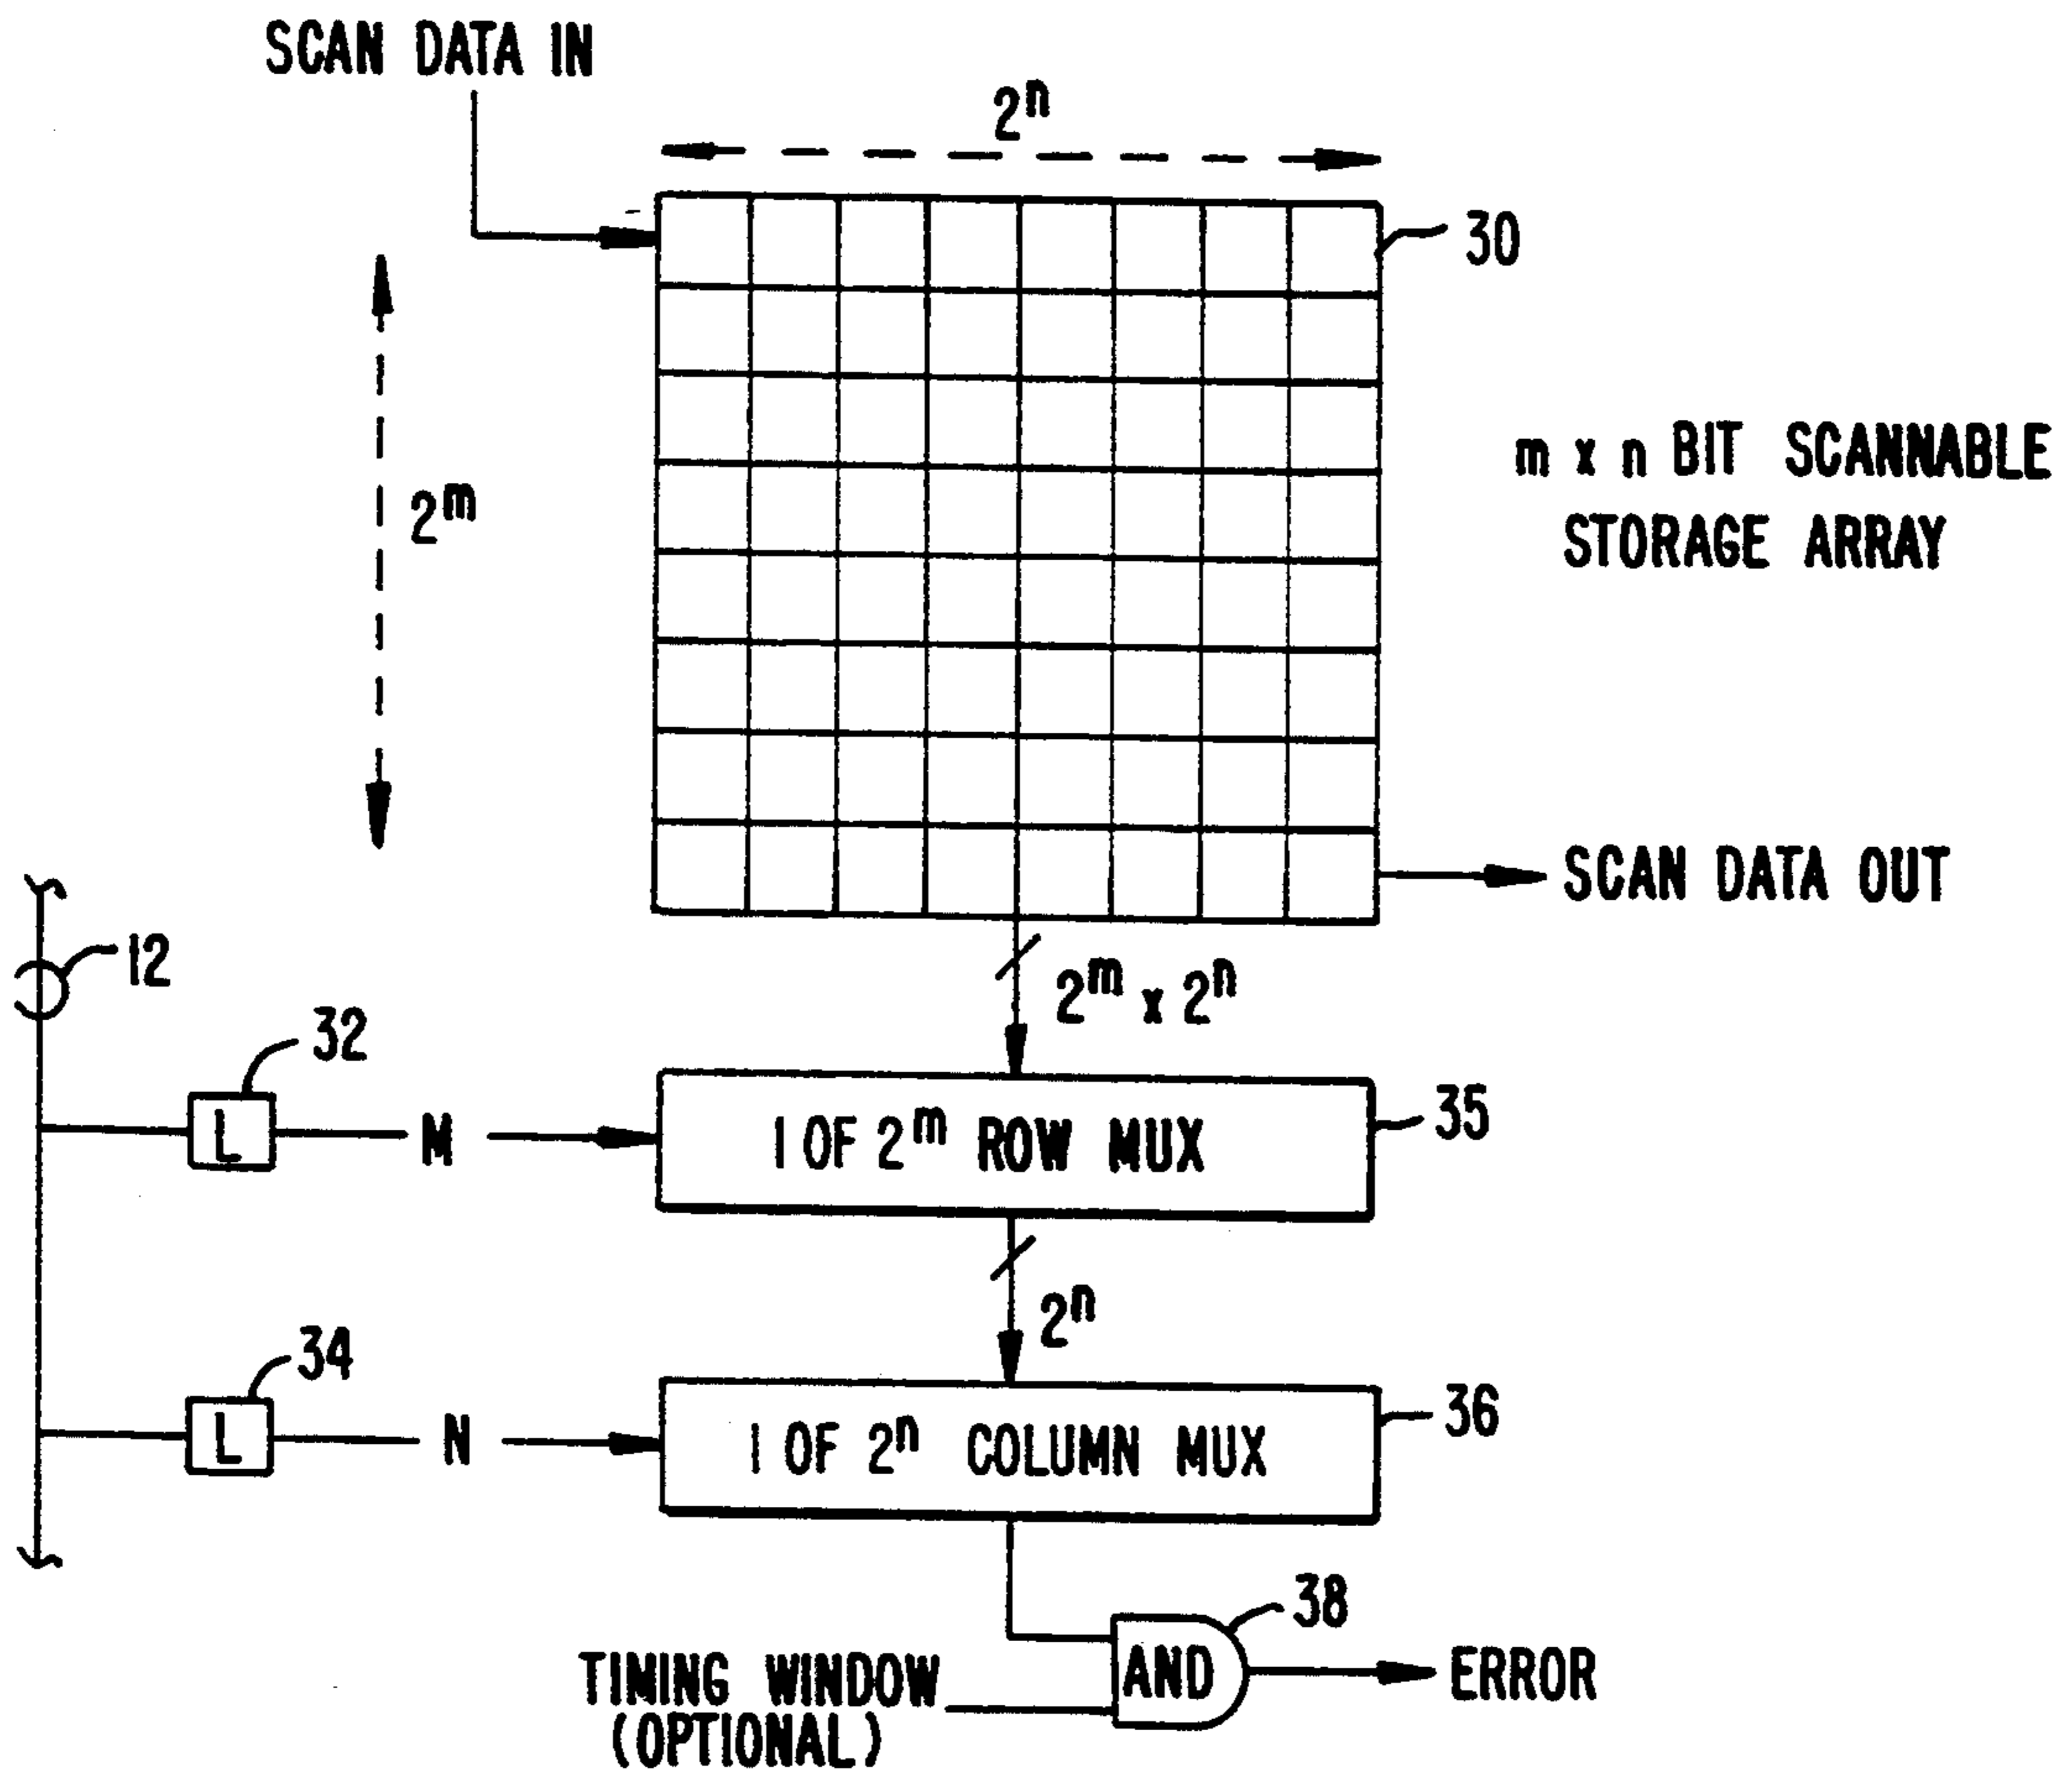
SCAN DATA IN

$2^n$

30

$2^m$

m x n BIT SCANNABLE STORAGE ARRAY

SCAN DATA OUT

12

$2^m$ x $2^n$

32

L

M

1 OF $2^m$ ROW MUX

35

$2^n$

34

L

N

1 OF $2^n$ COLUMN MUX

36

38

AND

ERROR

TIMING WINDOW (OPTIONAL)